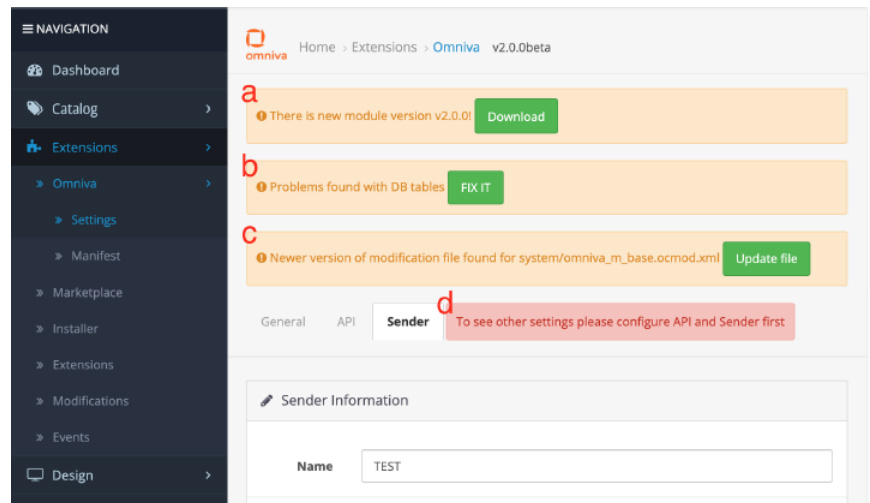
≡ NAVIGATION

Dashboard

Catalog ›

Extensions ›

» Omniva ›

» Settings

» Manifest

» Marketplace

» Installer

» Extensions

» Modifications

» Events

Design ›

omniva Home › Extensions › Omniva v2.0.0beta

a

There is new module version v2.0.0! Download

b

Problems found with DB tables FIX IT

c

Newer version of modification file found for system/omniva_m_base.ocmod.xml Update file

General API Sender d To see other settings please configure API and Sender first

Sender Information

Name TEST